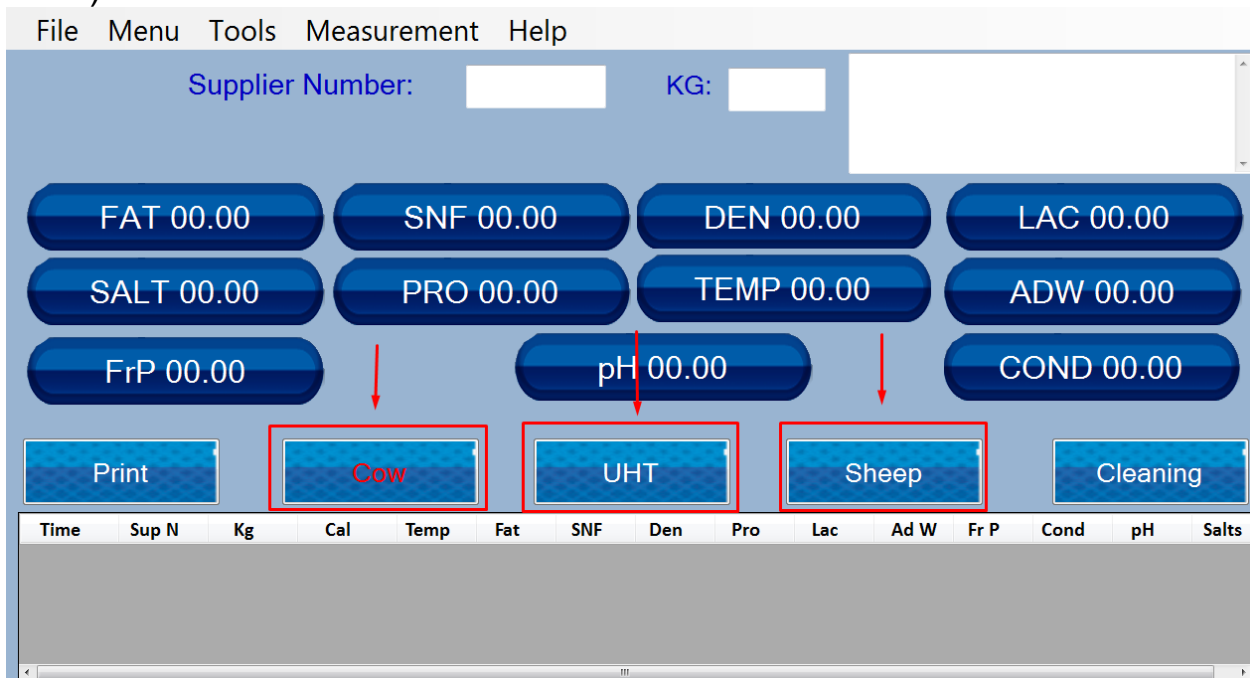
File Menu Tools Measurement Help

Supplier Number:

KG:

FAT 00.00
SNF 00.00
DEN 00.00
LAC 00.00
SALT 00.00
PRO 00.00
TEMP 00.00
ADW 00.00
FrP 00.00
pH 00.00
COND 00.00

Print
Cow
UHT
Sheep
Cleaning

| Time | Sup N | Kg | Cal | Temp | Fat | SNF | Den | Pro | Lac | Ad W | Fr P | Cond | pH | Salts |
|---|---|---|---|---|---|---|---|---|---|---|---|---|---|---|